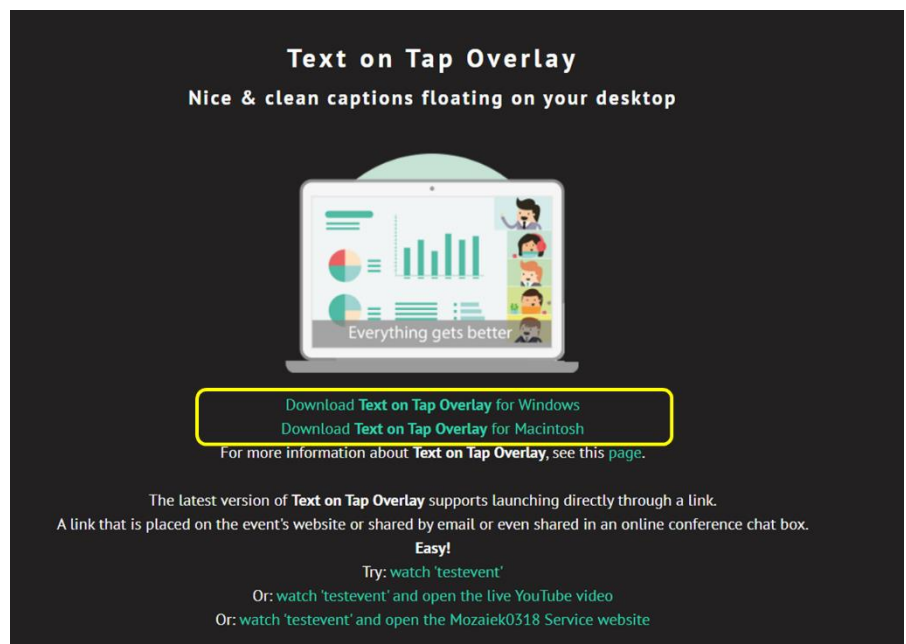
Text on Tap Overlay

Nice & clean captions floating on your desktop

Everything gets better

Download **Text on Tap Overlay** for Windows
Download **Text on Tap Overlay** for Macintosh
For more information about **Text on Tap Overlay**, see this page.

The latest version of **Text on Tap Overlay** supports launching directly through a link.
A link that is placed on the event's website or shared by email or even shared in an online conference chat box.
**Easy!**
Try: watch 'testevent'
Or: watch 'testevent' and open the live YouTube video
Or: watch 'testevent' and open the Mozaiek0318 Service website